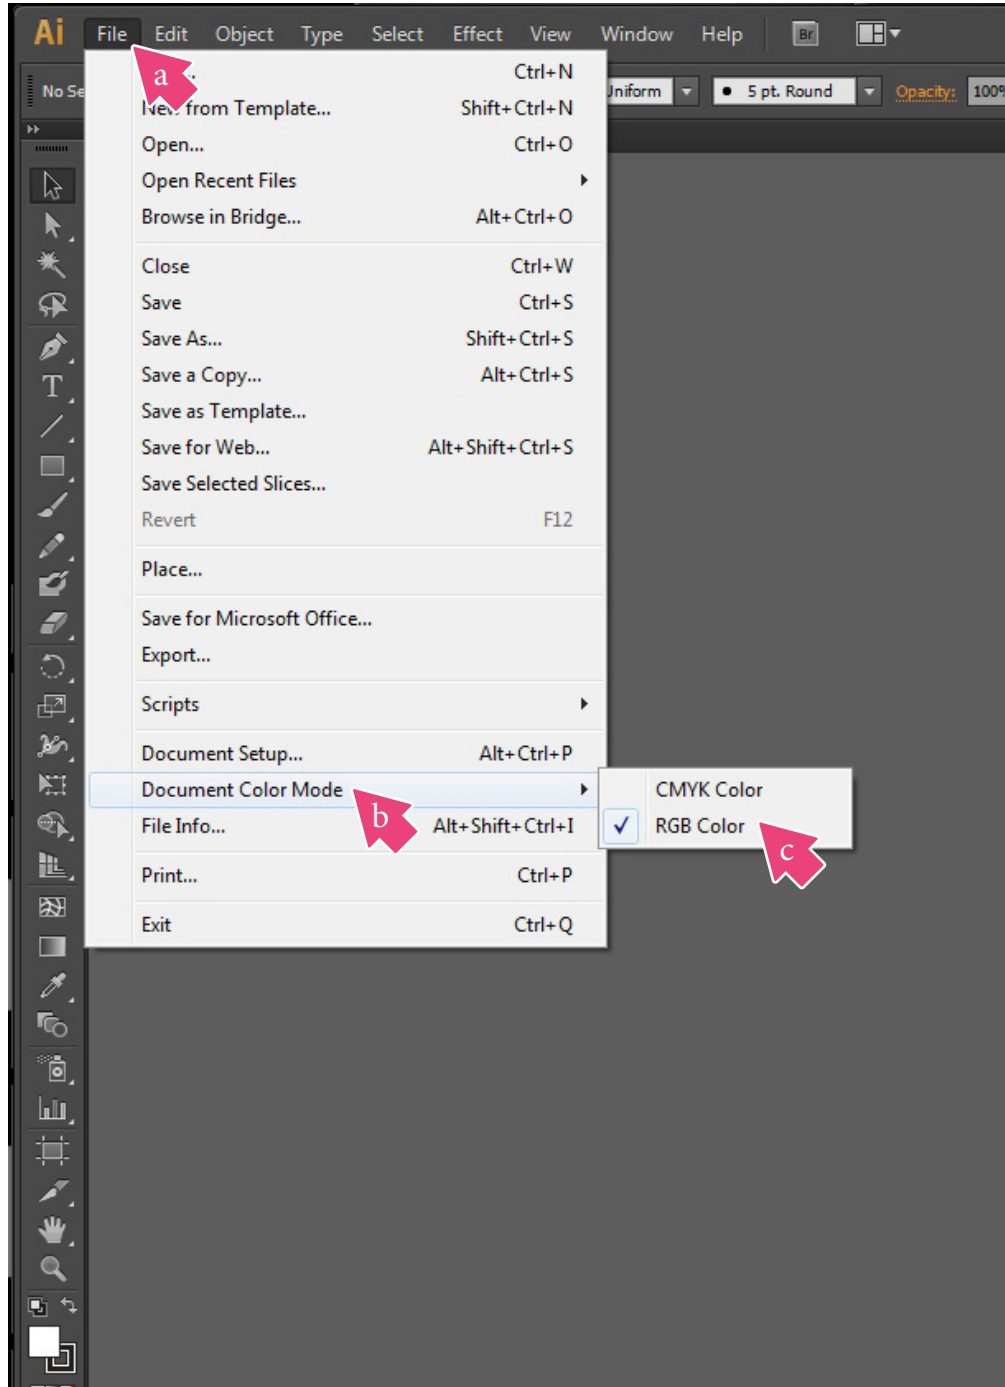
Ai File Edit Object Type Select Effect View Window Help Br

No Se

a

Uniform 5 pt. Round Opacity: 100

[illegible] Ctrl+N
New from Template... Shift+Ctrl+N
Open... Ctrl+O
Open Recent Files
Browse in Bridge... Alt+Ctrl+O

Close Ctrl+W
Save Ctrl+S
Save As... Shift+Ctrl+S
Save a Copy... Alt+Ctrl+S
Save as Template...
Save for Web... Alt+Shift+Ctrl+S
Save Selected Slices...
Revert F12

Place...

Save for Microsoft Office...
Export...

Scripts

Document Setup... Alt+Ctrl+P
Document Color Mode
File Info... Alt+Shift+Ctrl+I

b

Print... Ctrl+P

Exit Ctrl+Q

CMYK Color
RGB Color

c